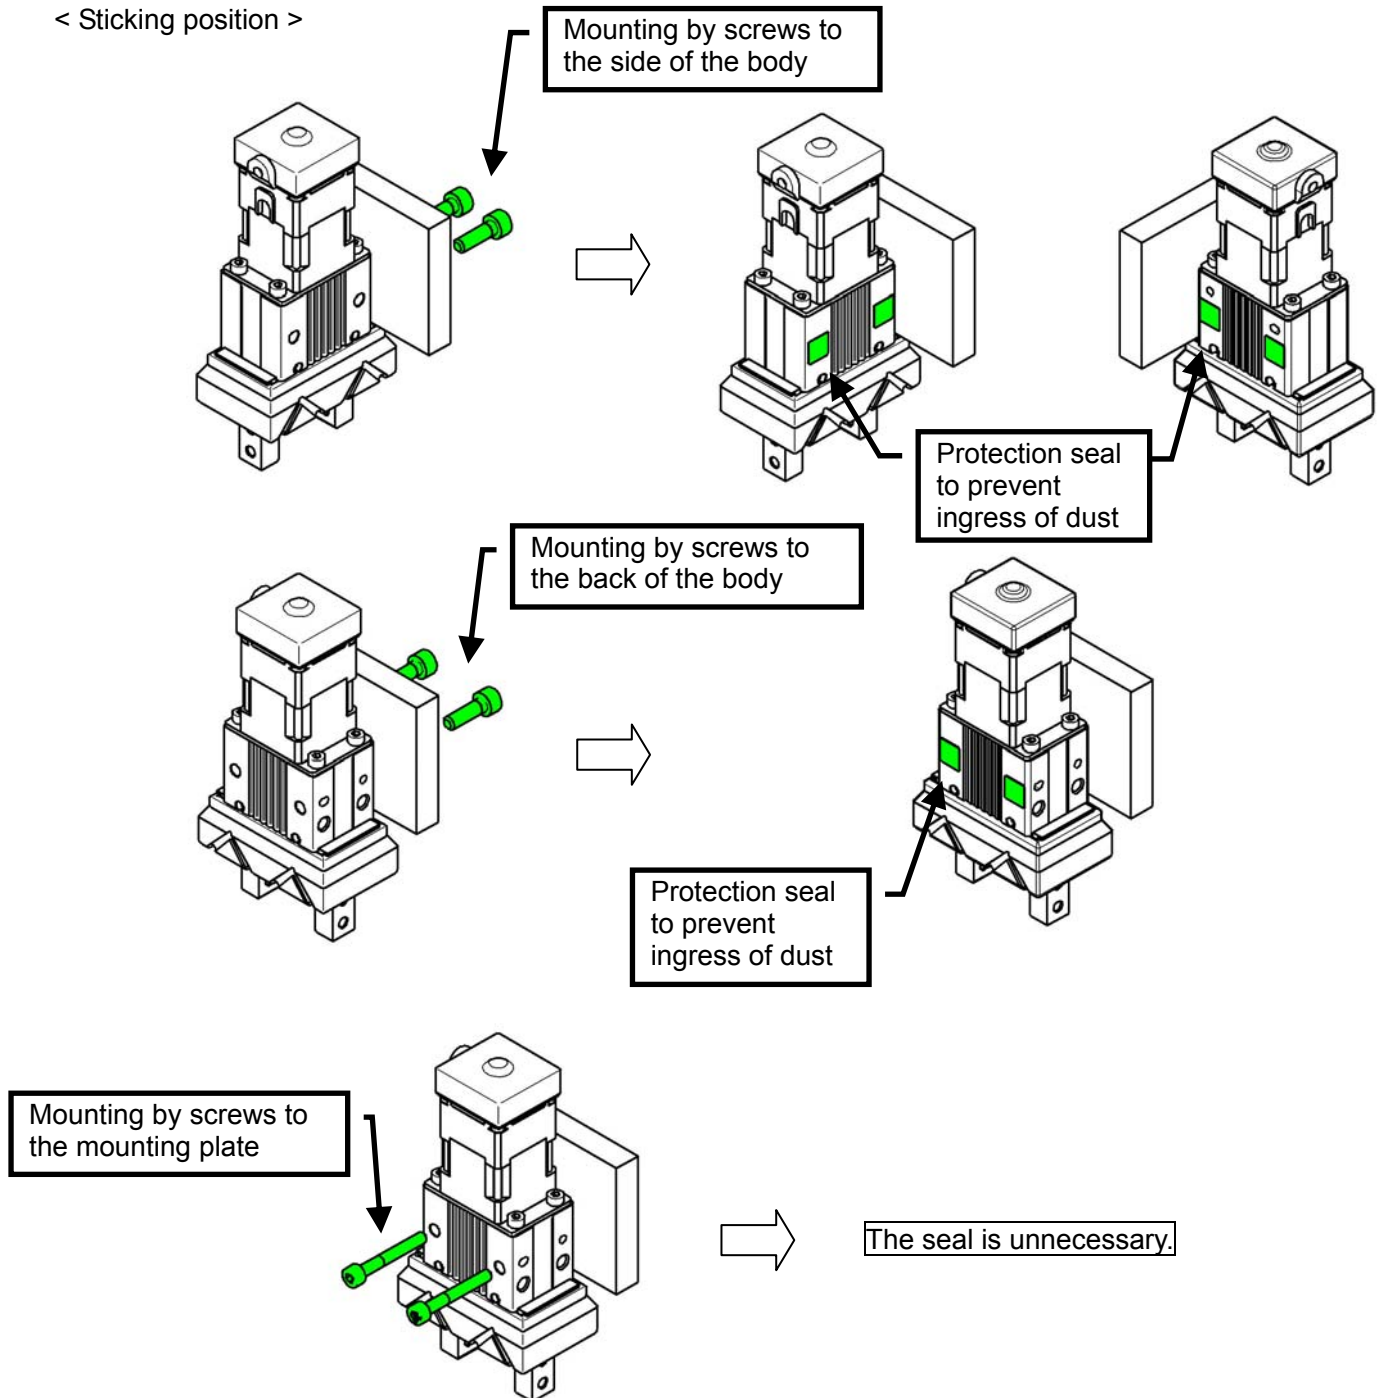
< Sticking position >

Mounting by screws to the side of the body

Protection seal to prevent ingress of dust

Mounting by screws to the back of the body

Protection seal to prevent ingress of dust

Mounting by screws to the mounting plate

The seal is unnecessary.